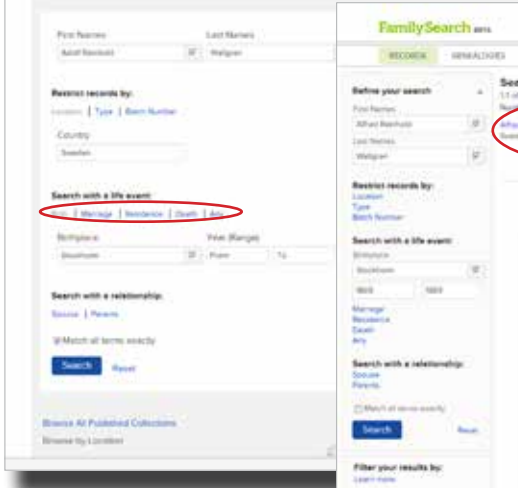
First Names
Adolf Reinhold

Last Names
Wallgren

Restrict records by:
Location | Type | Batch Number

Country
Sweden

Search with a life event:
Birth | Marriage | Residence | Death | Any

Birthplace
Stockholm

Year (Range)
From
To

Search with a relationship:
Spouse | Parents

Match all terms exactly

Search
Reset

Browse All Published Collections
Browse by Location

FamilySearch BETA

RECORDS
GENEALOGIES

Refine your search

First Names
Alfred Reinhold

Last Names
Wallgren

Restrict records by:
Location
Type
Batch Number

Search with a life event:
Birthplace
Stockholm

1863
1869

Marriage
Residence
Death
Any

Search with a relationship:
Spouse
Parents

Match all terms exactly

Search
Reset

Filter your results by:
Learn more

Sea
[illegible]
Alfre
Swe